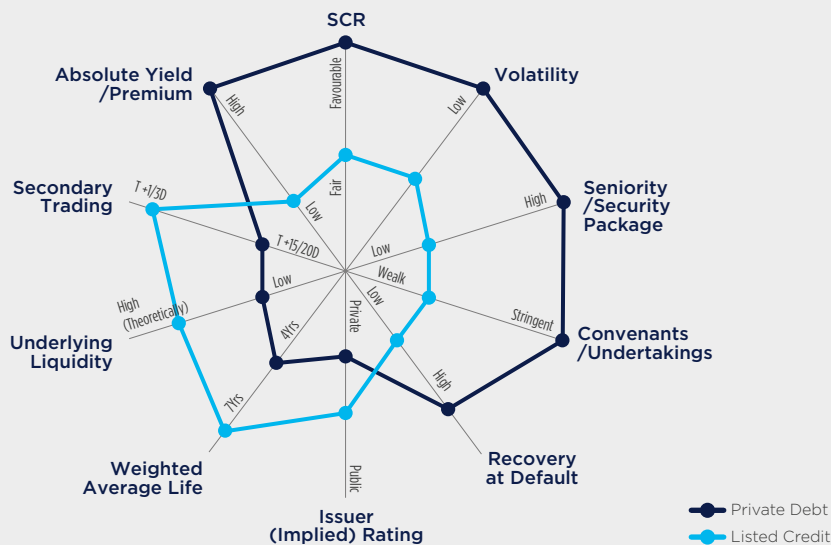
SCR

Favourable

Fair

Volatility

Low

Seniority /Security Package

High

Low

Convenants /Undertakings

Stringent

Weak

Recovery at Default

High

Low

Issuer (Implied) Rating

Public

Private

Weighted Average Life

7YRS

4YRS

Underlying Liquidity

High (Theoretically)

Low

Secondary Trading

T +1/3D

T +15/20D

Absolute Yield /Premium

High

Low

Private Debt

Listed Credit